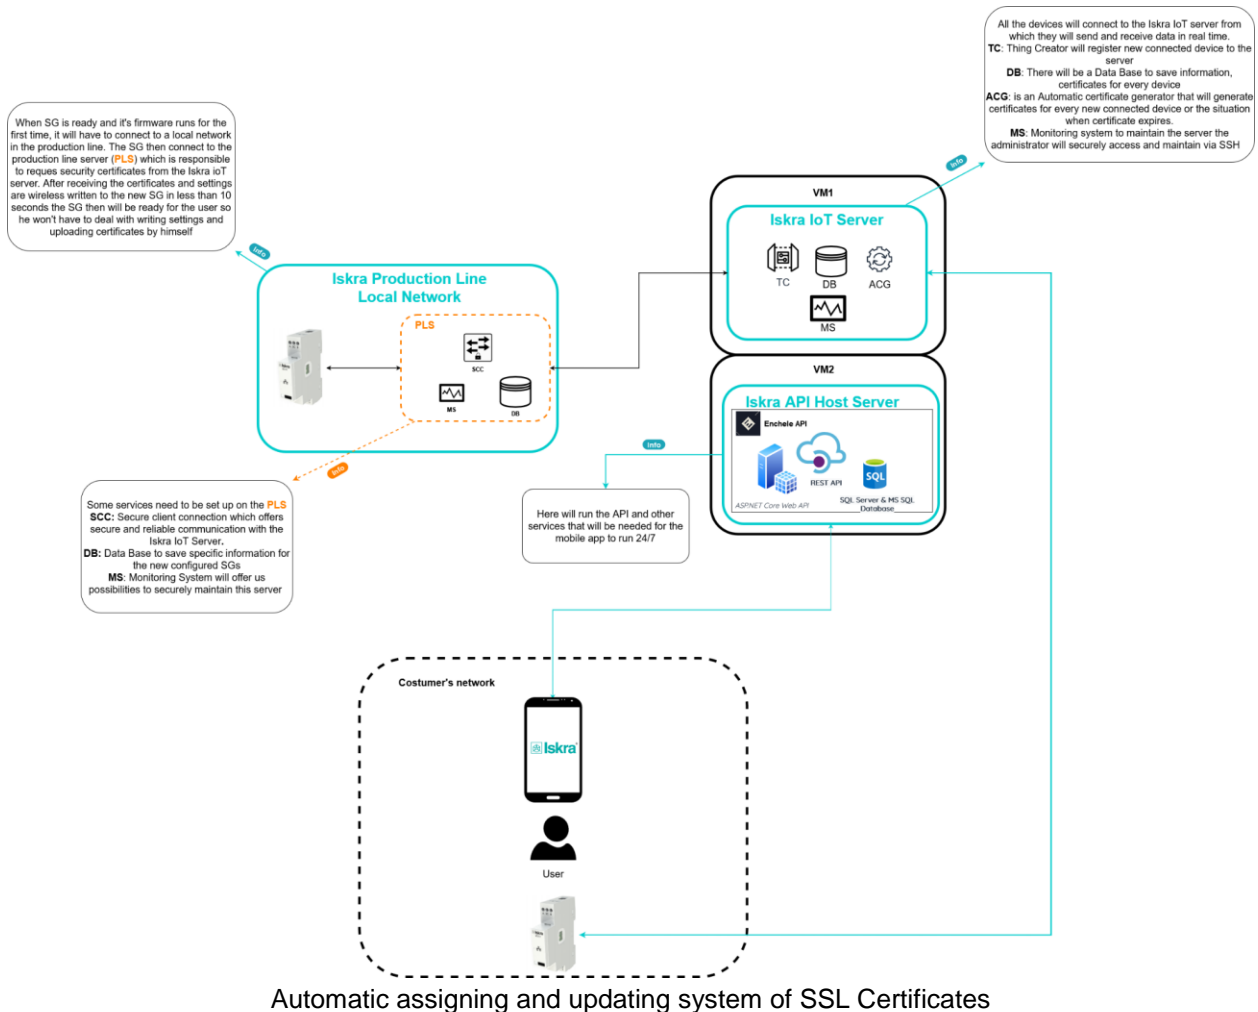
All the devices will connect to the Iskra IoT server from which they will send and receive data in real time.
**TC**: Thing Creator will register new connected device to the server
**DB**: There will be a Data Base to save information, certificates for every device
**ACG**: is an Automatic certificate generator that will generate certificates for every new connected device or the situation when certificate expires.
**MS**: Monitoring system to maintain the server the administrator will securely access and maintain via SSH

When SG is ready and it's firmware runs for the first time, it will have to connect to a local network in the production line. The SG then connect to the production line server (PLS) which is responsible to reques security certificates from the Iskra IoT server. After receiving the certificates and settings are wireless written to the new SG in less than 10 seconds the SG then will be ready for the user so he won't have to deal with writing settings and uploading certificates by himself

Info

Info

VM1

Iskra IoT Server

TC

DB

ACG

MS

Iskra Production Line Local Network

PLS

SCC

MS

DB

VM2

Iskra API Host Server

Enchele API

REST API

SQL

ASP.NET Core Web API

SQL Server & MS SQL Database

Info

Info

Some services need to be set up on the PLS
**SCC:** Secure client connection which offers secure and reliable communication with the Iskra IoT Server.
**DB:** Data Base to save specific information for the new configured SGs
**MS**: Monitoring System will offer us possibilities to securely maintain this server

Here will run the API and other services that will be needed for the mobile app to run 24/7

Costumer's network

Iskra

User

Automatic assigning and updating system of SSL Certificates